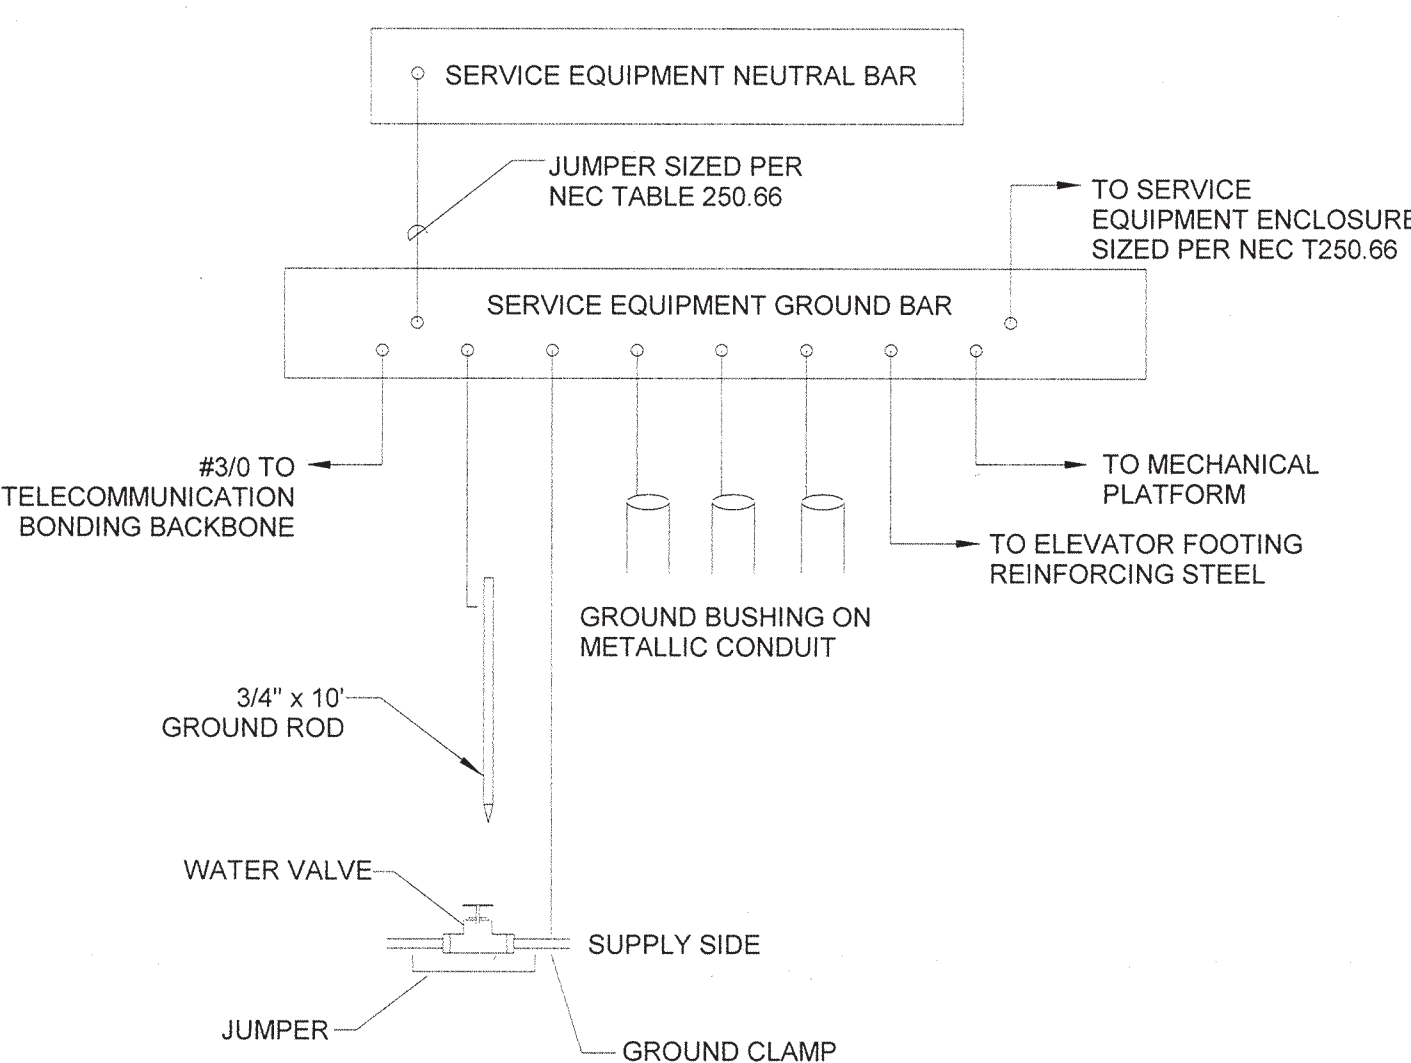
SERVICE EQUIPMENT NEUTRAL BAR

JUMPER SIZED PER NEC TABLE 250.66

TO SERVICE EQUIPMENT ENCLOSURE SIZED PER NEC T250.66

SERVICE EQUIPMENT GROUND BAR

#3/0 TO TELECOMMUNICATION BONDING BACKBONE

TO MECHANICAL PLATFORM

TO ELEVATOR FOOTING REINFORCING STEEL

GROUND BUSHING ON METALLIC CONDUIT

3/4" x 10' GROUND ROD

WATER VALVE

SUPPLY SIDE

JUMPER

GROUND CLAMP